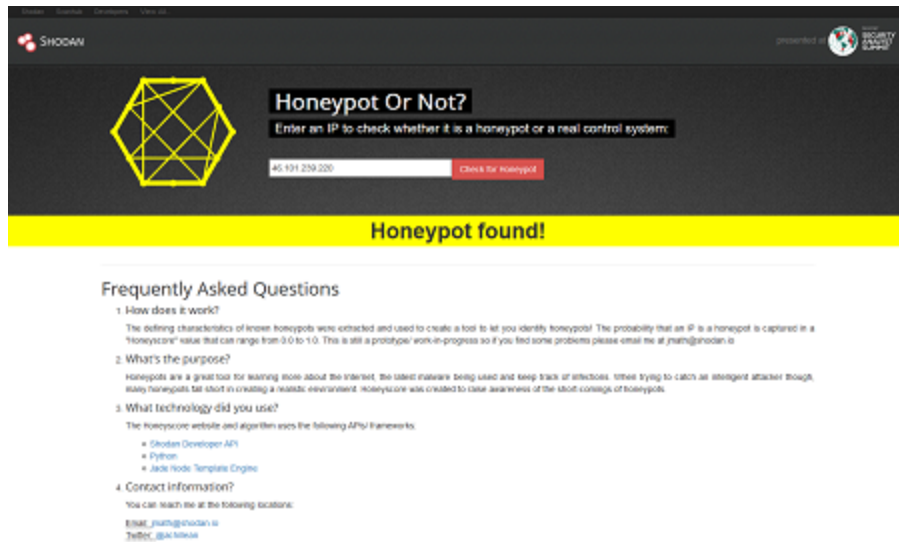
Shodan Scanhub Developers View All...

SHODAN

presented at SECURITY ANALYST SUMMIT

Honeypot Or Not?

Enter an IP to check whether it is a honeypot or a real control system:

46.101.239.220

Check for Honeypot

Honeypot found!

Frequently Asked Questions

1. How does it work?

The defining characteristics of known honeypots were extracted and used to create a tool to let you identify honeypots! The probability that an IP is a honeypot is captured in a "Honeyscore" value that can range from 0.0 to 1.0. This is still a prototype/ work-in-progress so if you find some problems please email me at jmath@shodan.io

2. What's the purpose?

Honeypots are a great tool for learning more about the Internet, the latest malware being used and keep track of infections. When trying to catch an intelligent attacker though, many honeypots fall short in creating a realistic environment. Honeyscore was created to raise awareness of the short-comings of honeypots.

3. What technology did you use?

The Honeyscore website and algorithm uses the following APIs/ frameworks:

- Shodan Developer API
- Python
- Jade Node Template Engine

4. Contact information?

You can reach me at the following locations:

Email: jmath@shodan.io
Twitter: @achillean